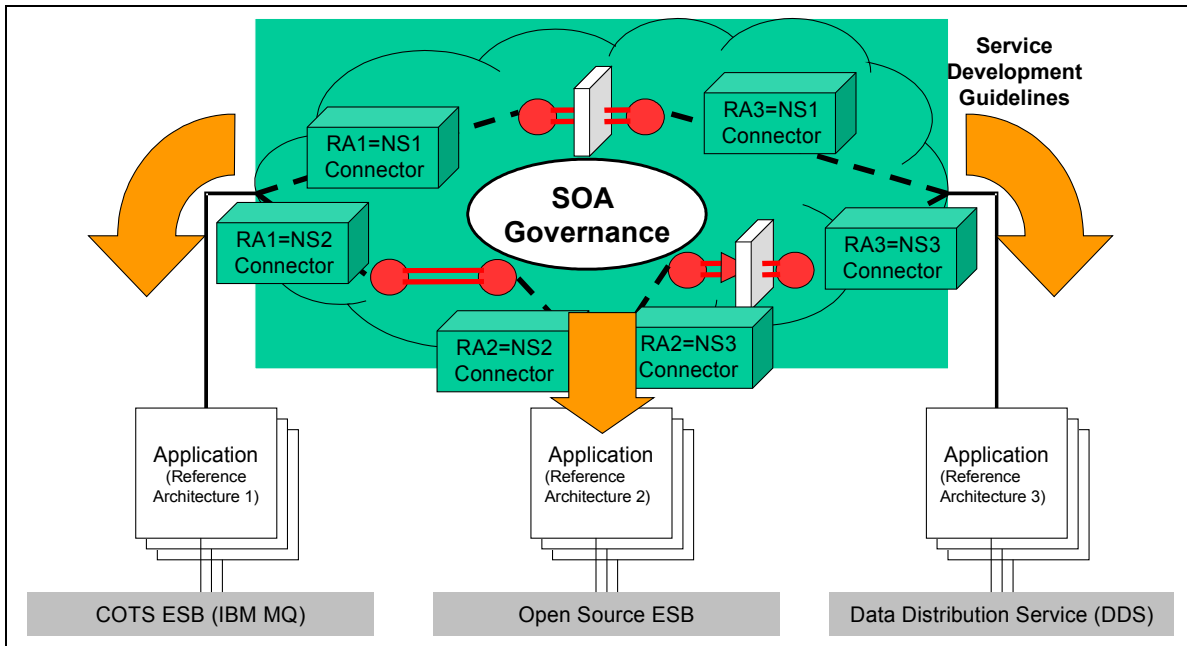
Service Development Guidelines

RA1=NS1 Connector

RA3=NS1 Connector

SOA Governance

RA1=NS2 Connector

RA3=NS3 Connector

RA2=NS2 Connector

RA2=NS3 Connector

Application (Reference Architecture 1)

Application (Reference Architecture 2)

Application (Reference Architecture 3)

COTS ESB (IBM MQ)

Open Source ESB

Data Distribution Service (DDS)